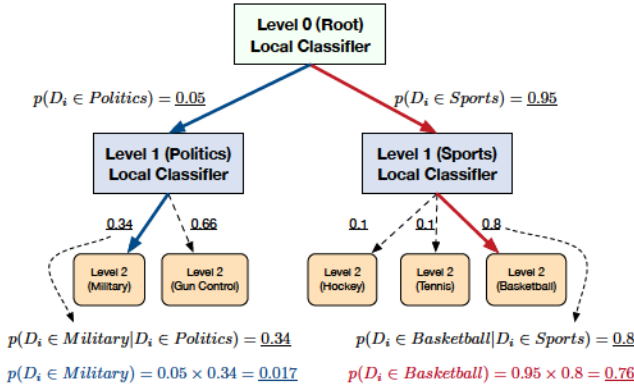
Level 0 (Root)
Local Classifier

$p(D_i \in Politics) = \underline{0.05}$

$p(D_i \in Sports) = \underline{0.95}$

Level 1 (Politics)
Local Classifier

Level 1 (Sports)
Local Classifier

0.34

0.66

0.1

0.1

0.8

Level 2
(Military)

Level 2
(Gun Control)

Level 2
(Hockey)

Level 2
(Tennis)

Level 2
(Basketball)

$p(D_i \in Military | D_i \in Politics) = \underline{0.34}$

$p(D_i \in Basketball | D_i \in Sports) = \underline{0.8}$

$p(D_i \in Military) = 0.05 \times 0.34 = \underline{0.017}$

$p(D_i \in Basketball) = 0.95 \times 0.8 = \underline{0.76}$